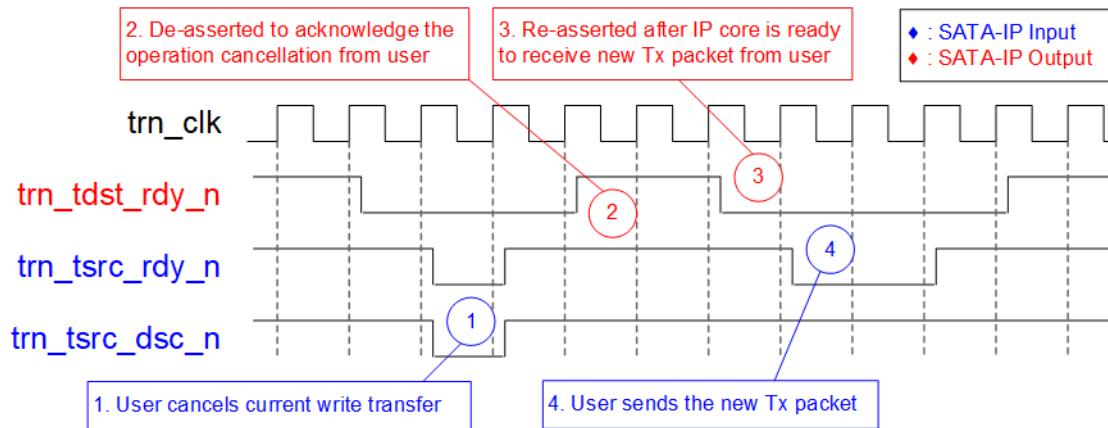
2. De-asserted to acknowledge the operation cancellation from user

3. Re-asserted after IP core is ready to receive new Tx packet from user

♦ : SATA-IP Input
♦ : SATA-IP Output

trn_clk

trn_tdst_rdy_n

trn_tsrc_rdy_n

trn_tsrc_dsc_n

1

2

3

4

1. User cancels current write transfer

4. User sends the new Tx packet